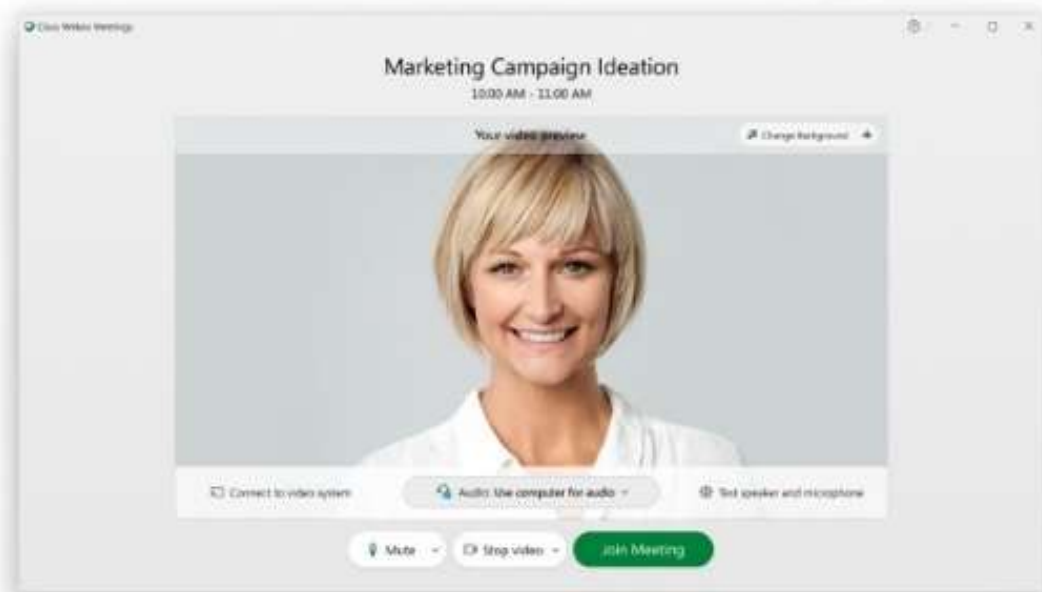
Cisco Webex Meetings

Marketing Campaign Ideation

10:00 AM - 11:00 AM

Your video preview

Change Background

Connect to video system

Audio: Use computer for audio

Test speaker and microphone

Mute

Stop video

Join Meeting